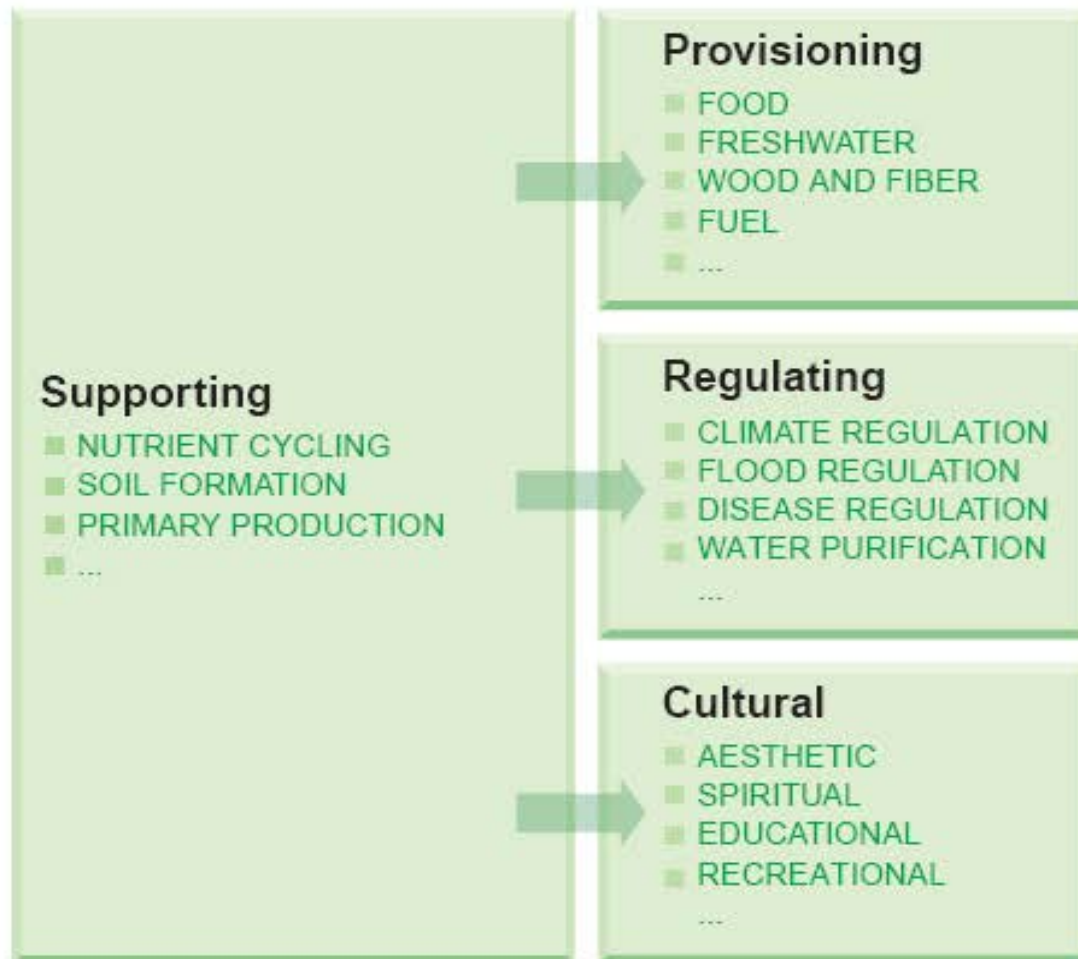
Supporting
NUTRIENT CYCLING
SOIL FORMATION
PRIMARY PRODUCTION
...

Provisioning
FOOD
FRESHWATER
WOOD AND FIBER
FUEL
...

Regulating
CLIMATE REGULATION
FLOOD REGULATION
DISEASE REGULATION
WATER PURIFICATION
...

Cultural
AESTHETIC
SPIRITUAL
EDUCATIONAL
RECREATIONAL
...